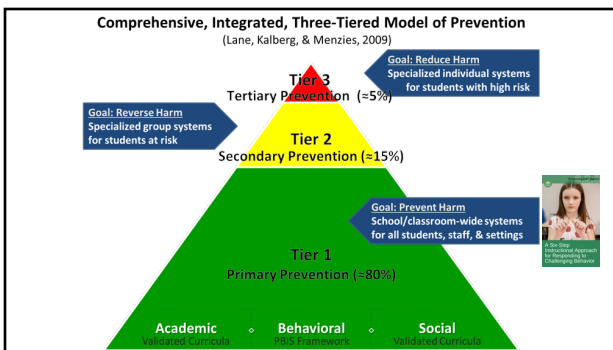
Comprehensive, Integrated, Three-Tiered Model of Prevention

(Lane, Kalberg, & Menzies, 2009)

Goal: Reduce Harm
Specialized individual systems for students with high risk

Tier 3
Tertiary Prevention (≈5%)

Goal: Reverse Harm
Specialized group systems for students at risk

Tier 2
Secondary Prevention (≈15%)

Goal: Prevent Harm
School/classroom-wide systems for all students, staff, & settings

Tier 1
Primary Prevention (≈80%)

A Six-Step Instructional Approach for Responding to Challenging Behavior

Academic
Validated Curricula

Behavioral
PBIS Framework

Social
Validated Curricula